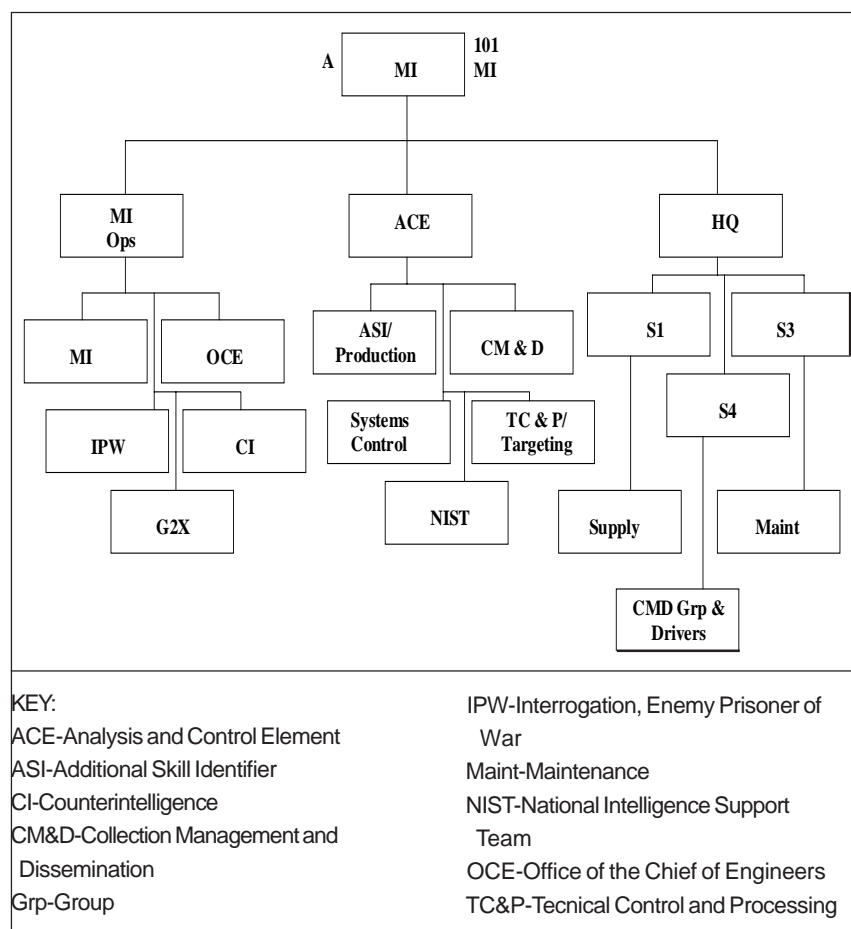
A
MI
101
MI

MI
Ops

ACE

HQ

MI

OCE

ASI/
Production

CM & D

S1

S3

IPW

CI

Systems
Control

TC & P/
Targeting

S4

G2X

NIST

Supply

Maint

CMD Grp &
Drivers

KEY:
ACE-Analysis and Control Element
ASI-Additional Skill Identifier
CI-Counterintelligence
CM&D-Collection Management and Dissemination
Grp-Group

IPW-Interrogation, Enemy Prisoner of War
Maint-Maintenance
NIST-National Intelligence Support Team
OCE-Office of the Chief of Engineers
TC&P-Tecnical Control and Processing